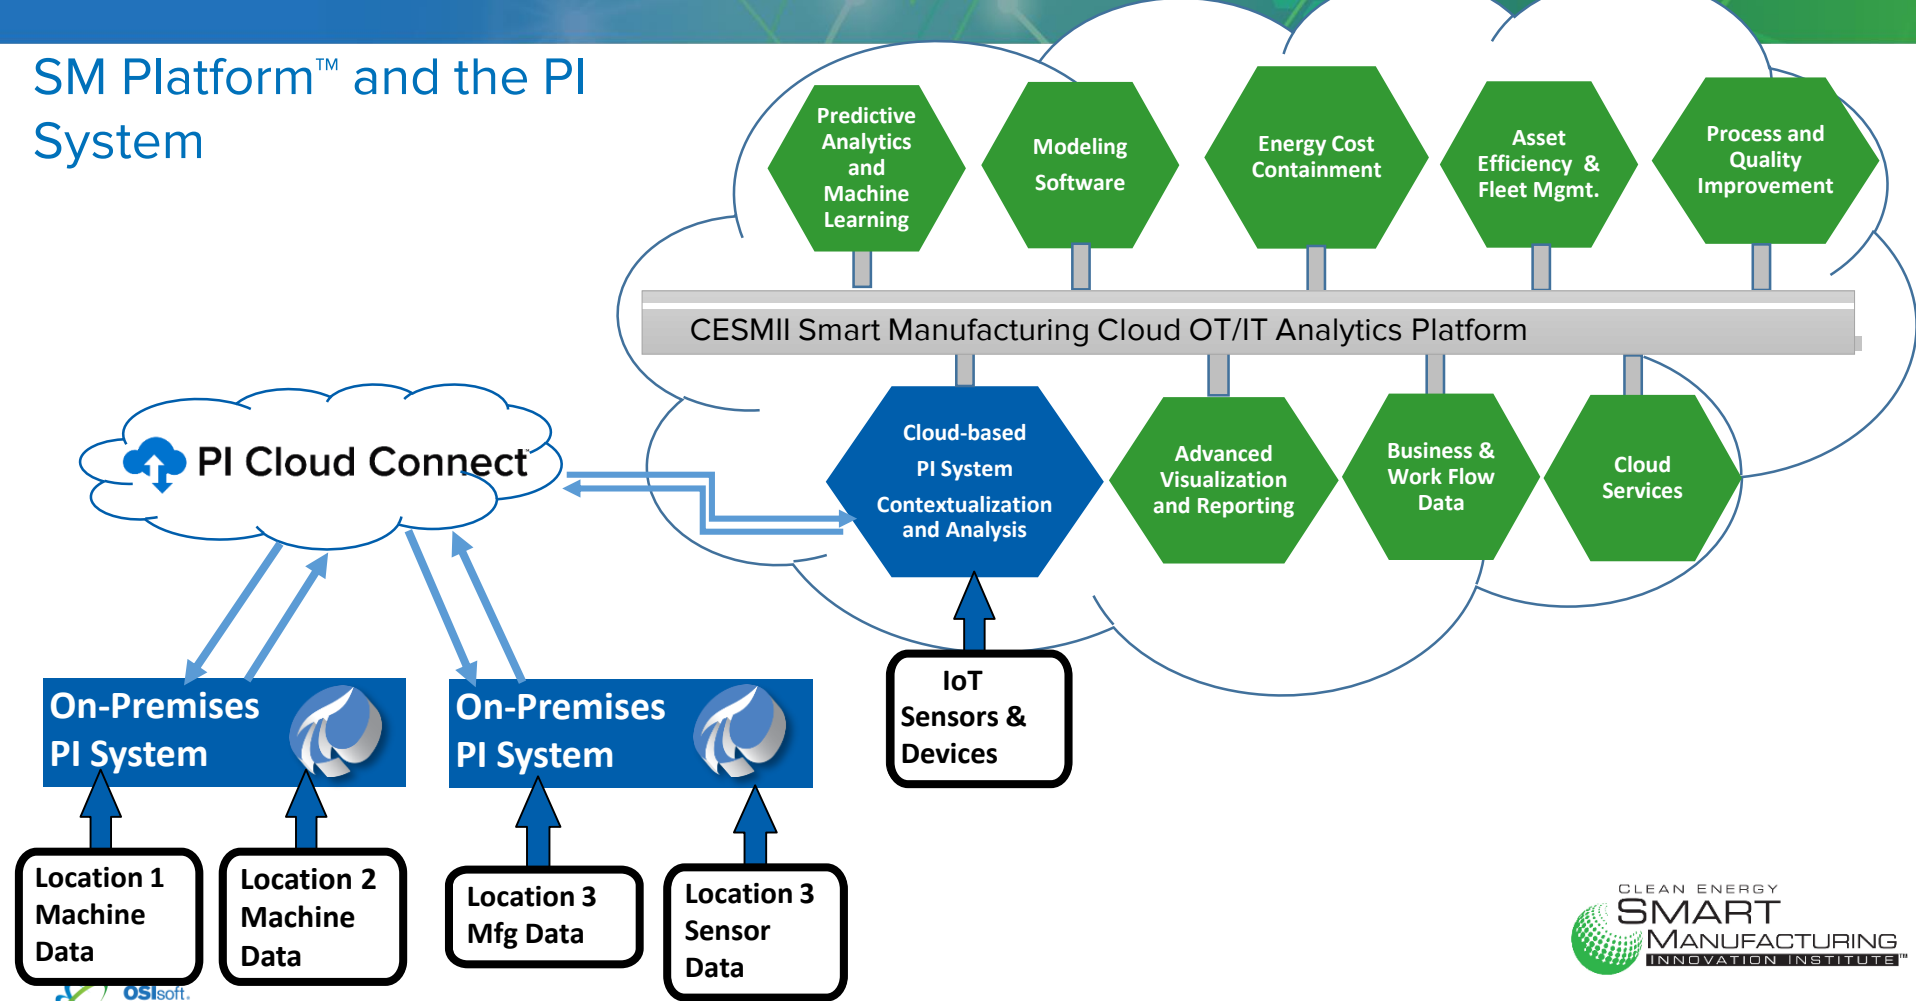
SM Platform™ and the PI System

Predictive Analytics and Machine Learning

Modeling Software

Energy Cost Containment

Asset Efficiency & Fleet Mgmt.

Process and Quality Improvement

CESMII Smart Manufacturing Cloud OT/IT Analytics Platform

PI Cloud Connect

Cloud-based PI System Contextualization and Analysis

Advanced Visualization and Reporting

Business & Work Flow Data

Cloud Services

IoT Sensors & Devices

On-Premises PI System

On-Premises PI System

Location 1 Machine Data

Location 2 Machine Data

Location 3 Mfg Data

Location 3 Sensor Data

OSIsoft.

CLEAN ENERGY SMART MANUFACTURING INNOVATION INSTITUTE™